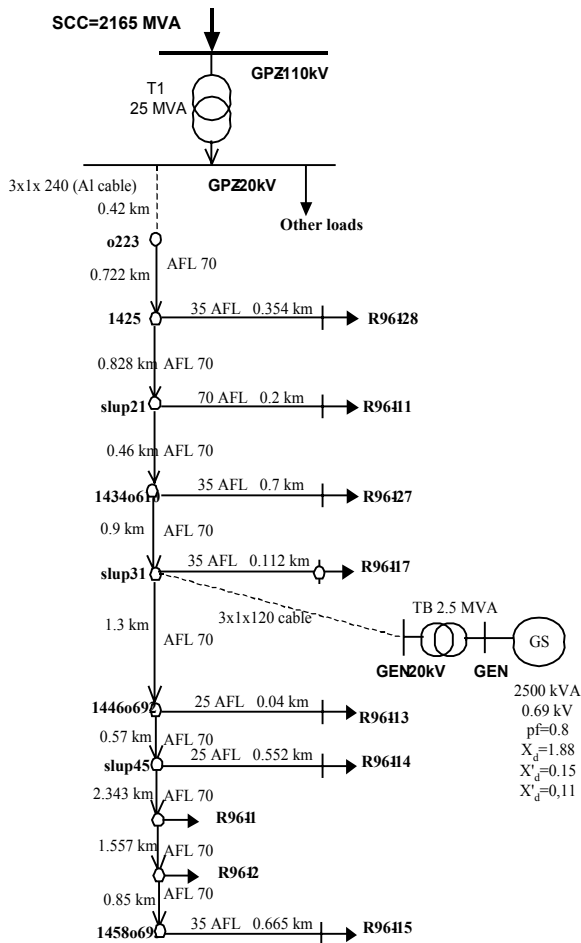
SCC=2165 MVA

GPZ 110kV

T1
25 MVA

GPZ 20kV

3x1x 240 (Al cable)
0.42 km

Other loads

o223

0.722 km AFL 70

1425 35 AFL 0.354 km R96128

0.828 km AFL 70

slup21 70 AFL 0.2 km R96111

0.46 km AFL 70

1434o61 35 AFL 0.7 km R96127

0.9 km AFL 70

slup31 35 AFL 0.112 km R96117

3x1x120 cable

TB 2.5 MVA

1.3 km AFL 70

GEN 20kV GEN GS

2500 kVA
0.69 kV
pf=0.8
$X_d$=1.88
$X'_d$=0.15
$X'_d$=0,11

1446o69 25 AFL 0.04 km R96113

0.57 km AFL 70

slup45 25 AFL 0.552 km R96114

2.343 km AFL 70

R9611

1.557 km AFL 70

R9612

0.85 km AFL 70

1458o69 35 AFL 0.665 km R96115